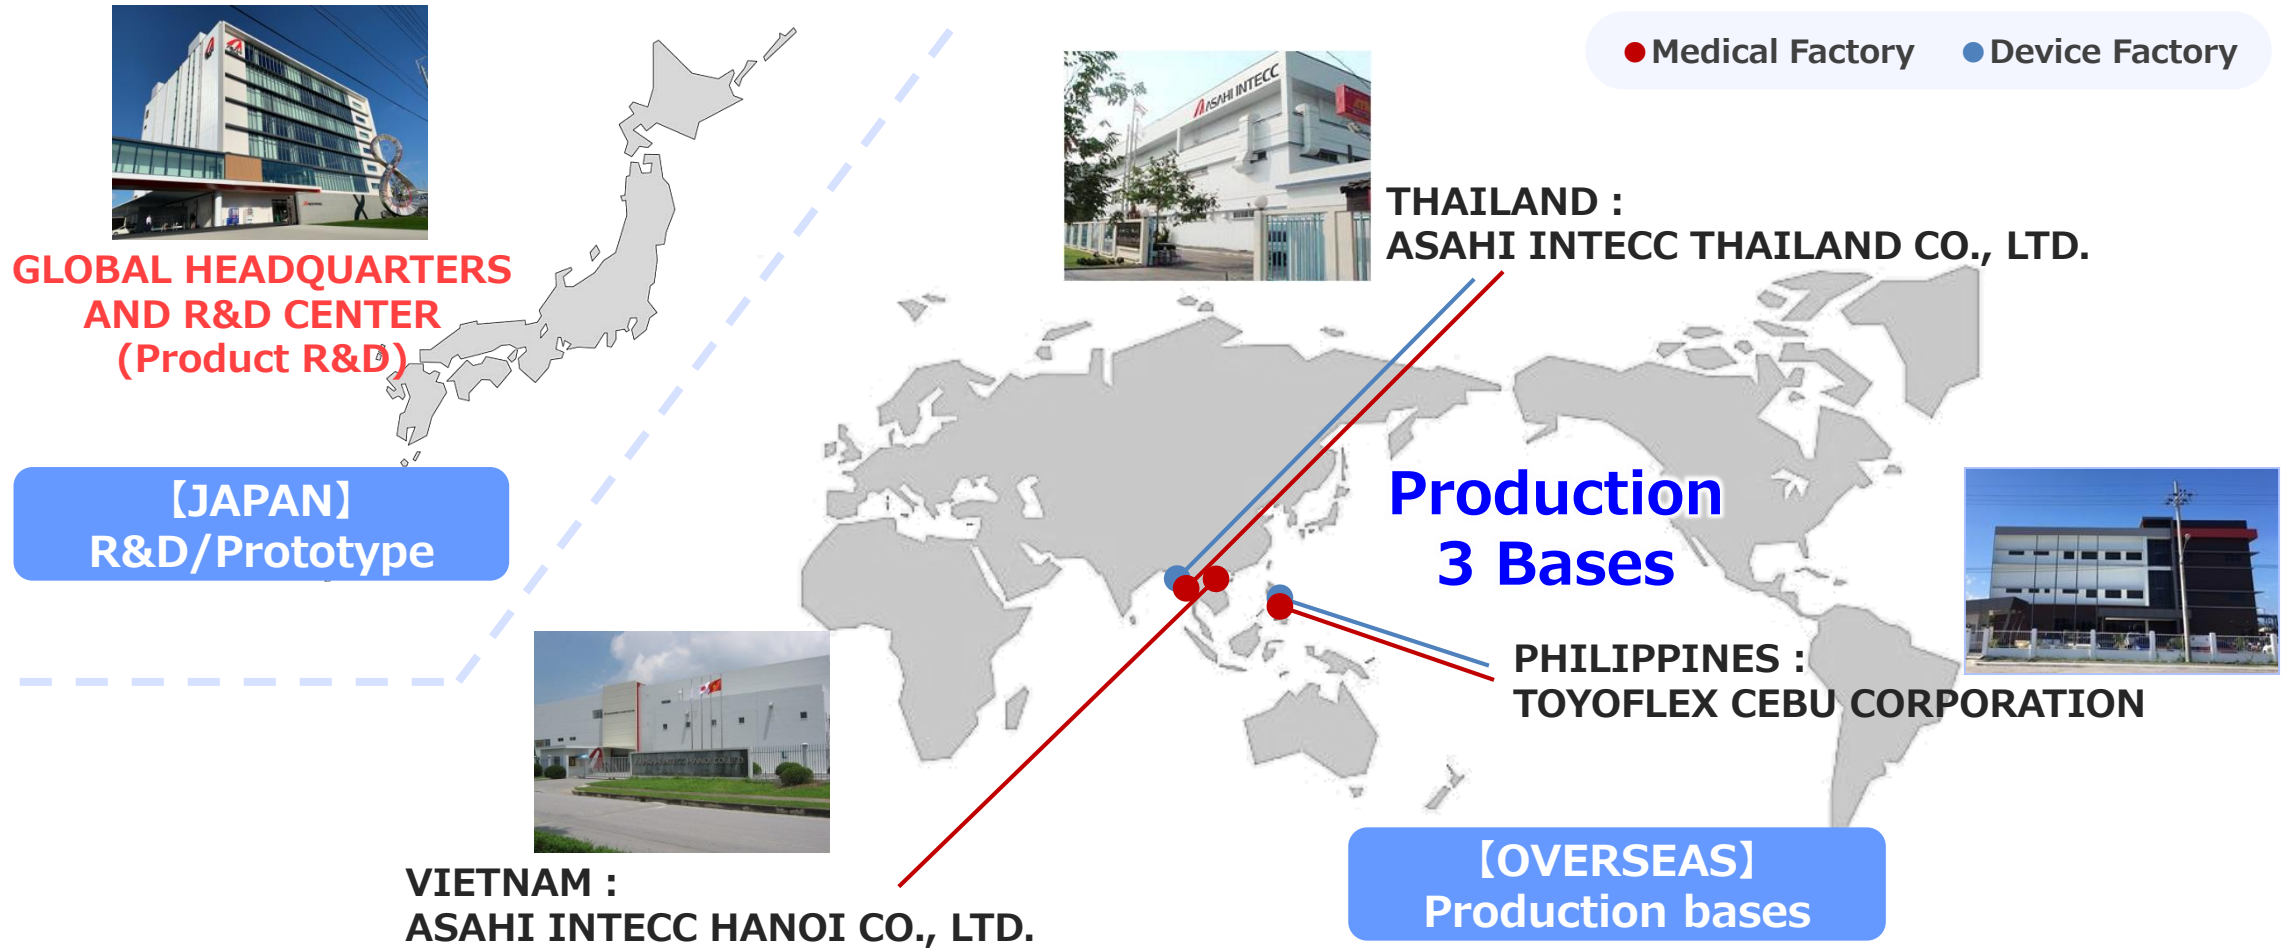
Medical Factory Device Factory

GLOBAL HEADQUARTERS AND R&D CENTER (Product R&D)

【JAPAN】
R&D/Prototype

THAILAND :
ASAHI INTECC THAILAND CO., LTD.

Production
3 Bases

PHILIPPINES :
TOYOFLEX CEBU CORPORATION

VIETNAM :
ASAHI INTECC HANOI CO., LTD.

【OVERSEAS】
Production bases